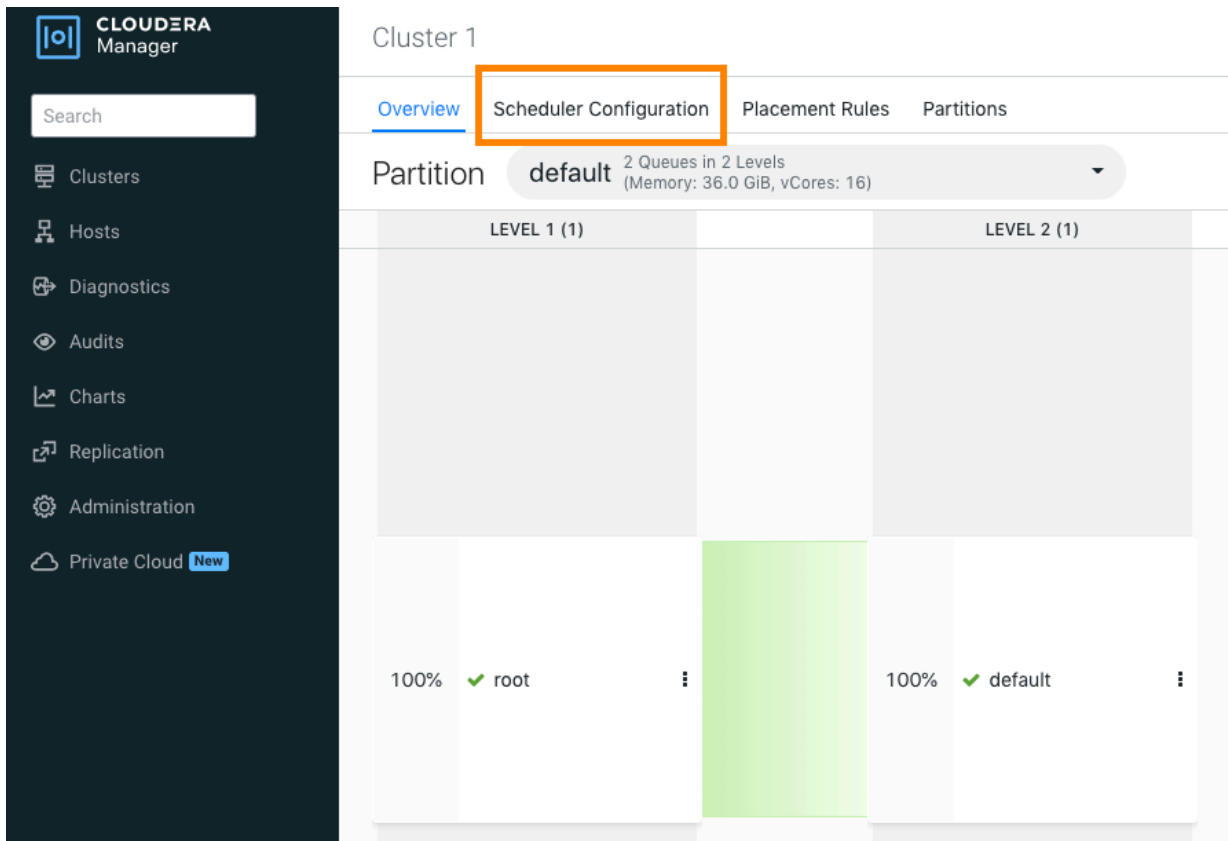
CLOUDERA
Manager

Search

Clusters

Hosts

Diagnostics

Audits

Charts

Replication

Administration

Private Cloud New

Cluster 1

Overview

Scheduler Configuration

Placement Rules

Partitions

Partition

default 2 Queues in 2 Levels (Memory: 36.0 GiB, vCores: 16)

LEVEL 1 (1)

LEVEL 2 (1)

100% root

100% default